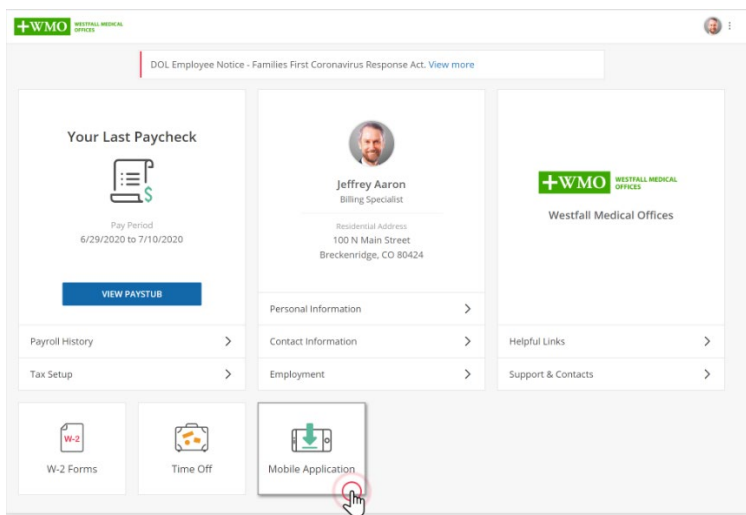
+WMO WESTFALL MEDICAL OFFICES

DOL Employee Notice - Families First Coronavirus Response Act. View more

Your Last Paycheck

$

Pay Period
6/29/2020 to 7/10/2020

VIEW PAYSTUB

Payroll History

Tax Setup

Jeffrey Aaron
Billing Specialist

Residential Address
100 N Main Street
Breckenridge, CO 80424

Personal Information

Contact Information

Employment

+WMO WESTFALL MEDICAL OFFICES

Westfall Medical Offices

Helpful Links

Support & Contacts

W-2

W-2 Forms

Time Off

Mobile Application